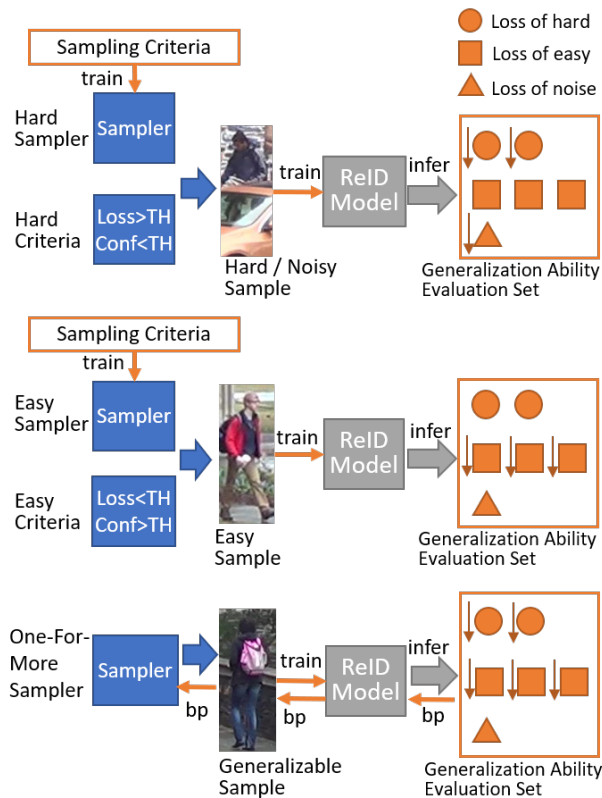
Loss of hard
Loss of easy
Loss of noise

Sampling Criteria
train
Hard Sampler
Sampler
Hard Criteria
Loss>TH
Conf<TH
train
ReID Model
infer
Hard / Noisy Sample
Generalization Ability Evaluation Set

Sampling Criteria
train
Easy Sampler
Sampler
Easy Criteria
Loss<TH
Conf>TH
train
ReID Model
infer
Easy Sample
Generalization Ability Evaluation Set

One-For-More Sampler
Sampler
bp
train
ReID Model
bp
infer
bp
Generalizable Sample
Generalization Ability Evaluation Set